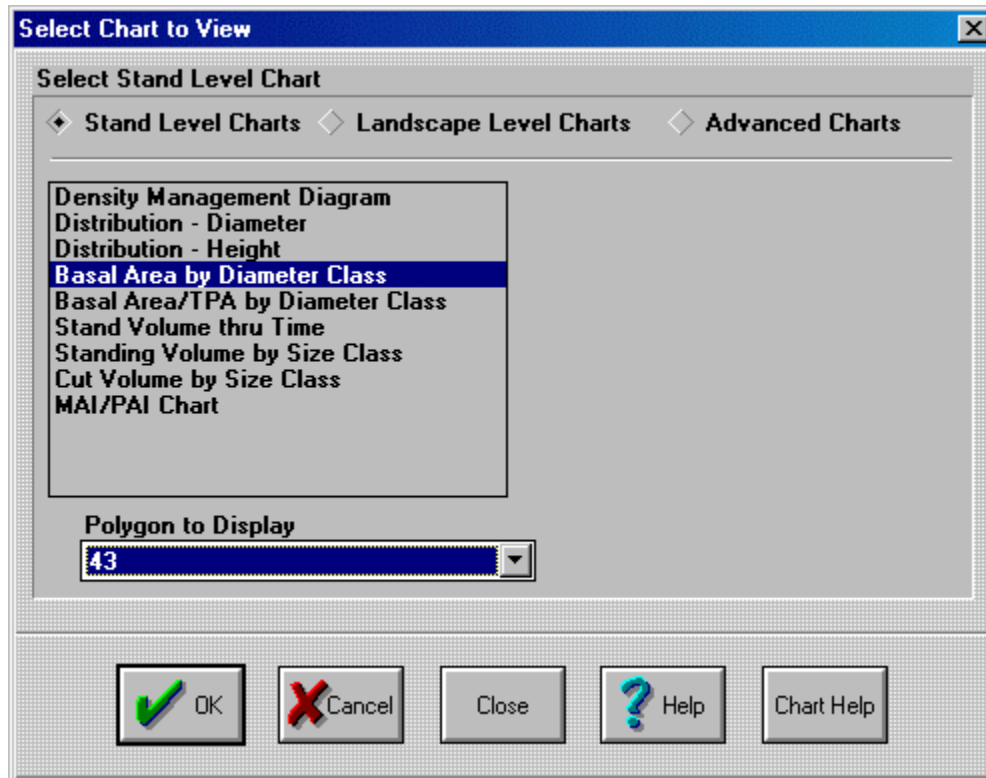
Select Chart to View

Select Stand Level Chart

Stand Level Charts
Landscape Level Charts
Advanced Charts

Density Management Diagram
Distribution - Diameter
Distribution - Height
Basal Area by Diameter Class
Basal Area/TPA by Diameter Class
Stand Volume thru Time
Standing Volume by Size Class
Cut Volume by Size Class
MAI/PAI Chart

Polygon to Display
43

OK
Cancel
Close
Help
Chart Help